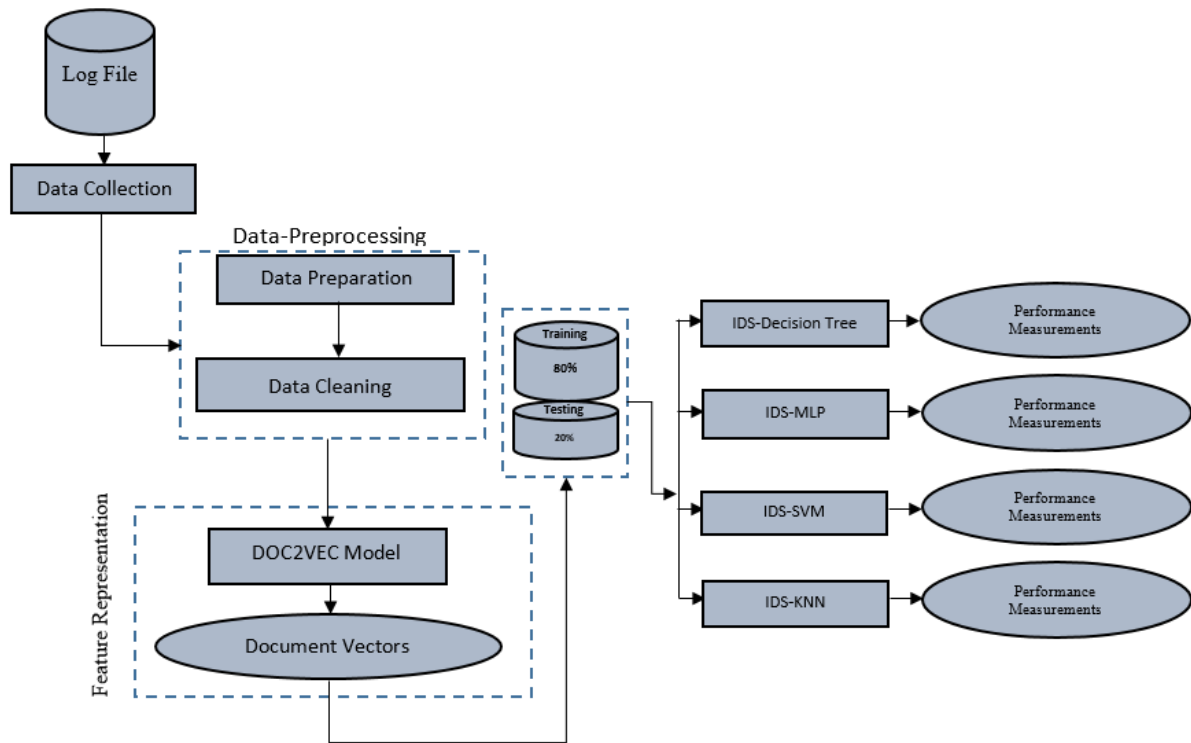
Log File

Data Collection

Data-Preprocessing

Data Preparation

Data Cleaning

Feature Representation

DOC2VEC Model

Document Vectors

Training

80%

Testing

20%

IDS-Decision Tree

Performance Measurements

IDS-MLP

Performance Measurements

IDS-SVM

Performance Measurements

IDS-KNN

Performance Measurements